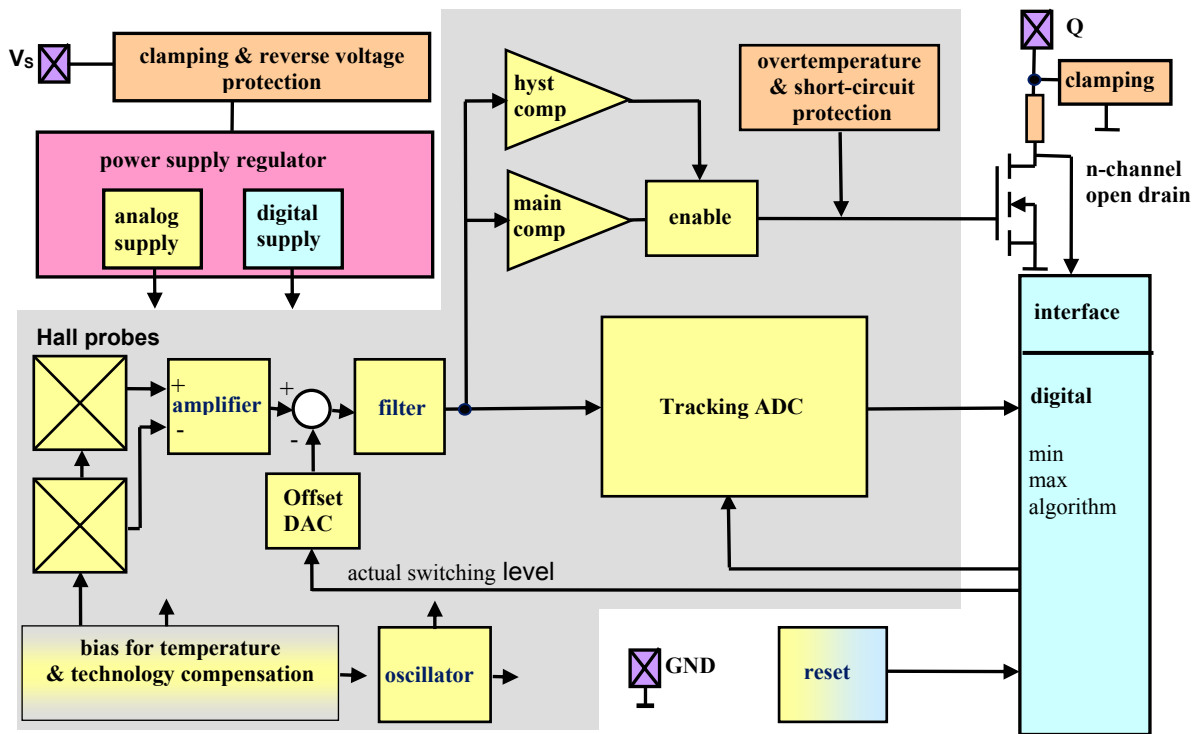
$V_S$

clamping & reverse voltage protection

power supply regulator

analog supply

digital supply

hyst comp

main comp

enable

overtemperature & short-circuit protection

Q

clamping

n-channel open drain

Hall probes

+ amplifier -

+ - filter

Offset DAC

Tracking ADC

interface

digital

min max algorithm

actual switching level

bias for temperature & technology compensation

oscillator

GND

reset